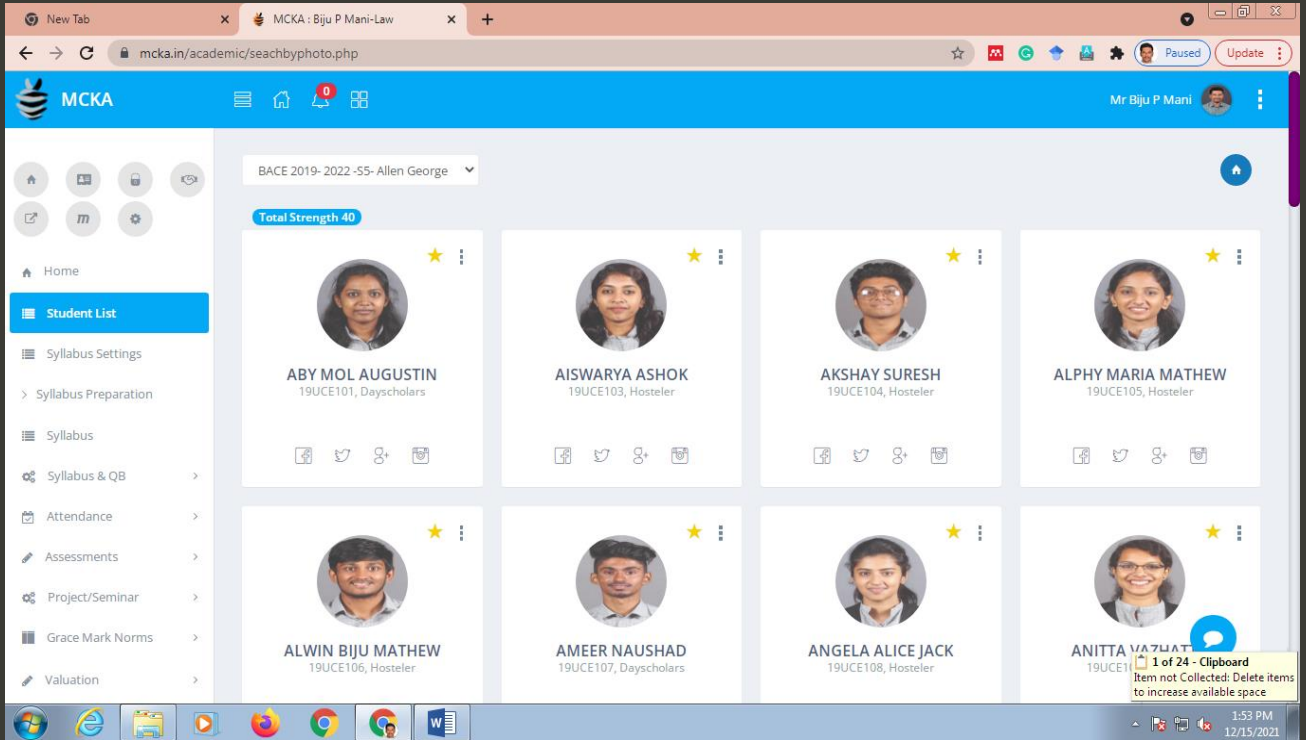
New Tab
MCKA : Biju P Mani-Law
mcka.in/academic/seachbyphoto.php
Paused
Update
MCKA
0
Mr Biju P Mani
BACE 2019- 2022 -S5- Allen George
Total Strength 40
Home
Student List
Syllabus Settings
Syllabus Preparation
Syllabus
Syllabus & QB
Attendance
Assessments
Project/Seminar
Grace Mark Norms
Valuation
ABY MOL AUGUSTIN
19UCE101, Dayscholars
AISWARYA ASHOK
19UCE103, Hosteler
AKSHAY SURESH
19UCE104, Hosteler
ALPHY MARIA MATHEW
19UCE105, Hosteler
ALWIN BIJU MATHEW
19UCE106, Hosteler
AMEER NAUSHAD
19UCE107, Dayscholars
ANGELA ALICE JACK
19UCE108, Hosteler
ANITTA VAZHAT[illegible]
19UCE1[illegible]
1 of 24 - Clipboard
Item not Collected: Delete items to increase available space
1:53 PM
12/15/2021